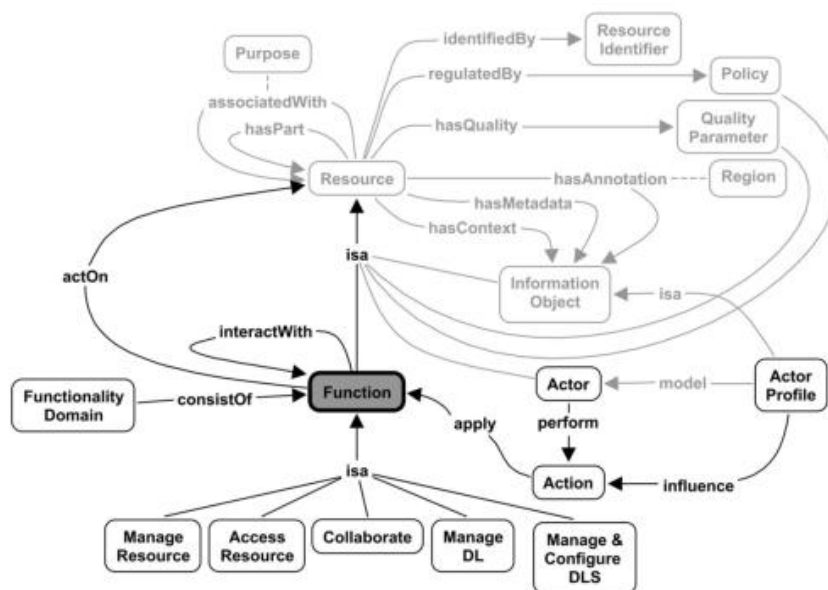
Purpose
identifiedBy
Resource Identifier
regulatedBy
Policy
associatedWith
hasPart
hasQuality
Quality Parameter
Resource
hasAnnotation
Region
hasMetadata
hasContext
isa
actOn
Information Object
isa
interactWith
Functionality Domain
consistOf
Function
Actor
model
Actor Profile
perform
apply
Action
influence
isa
Manage Resource
Access Resource
Collaborate
Manage DL
Manage & Configure DLS